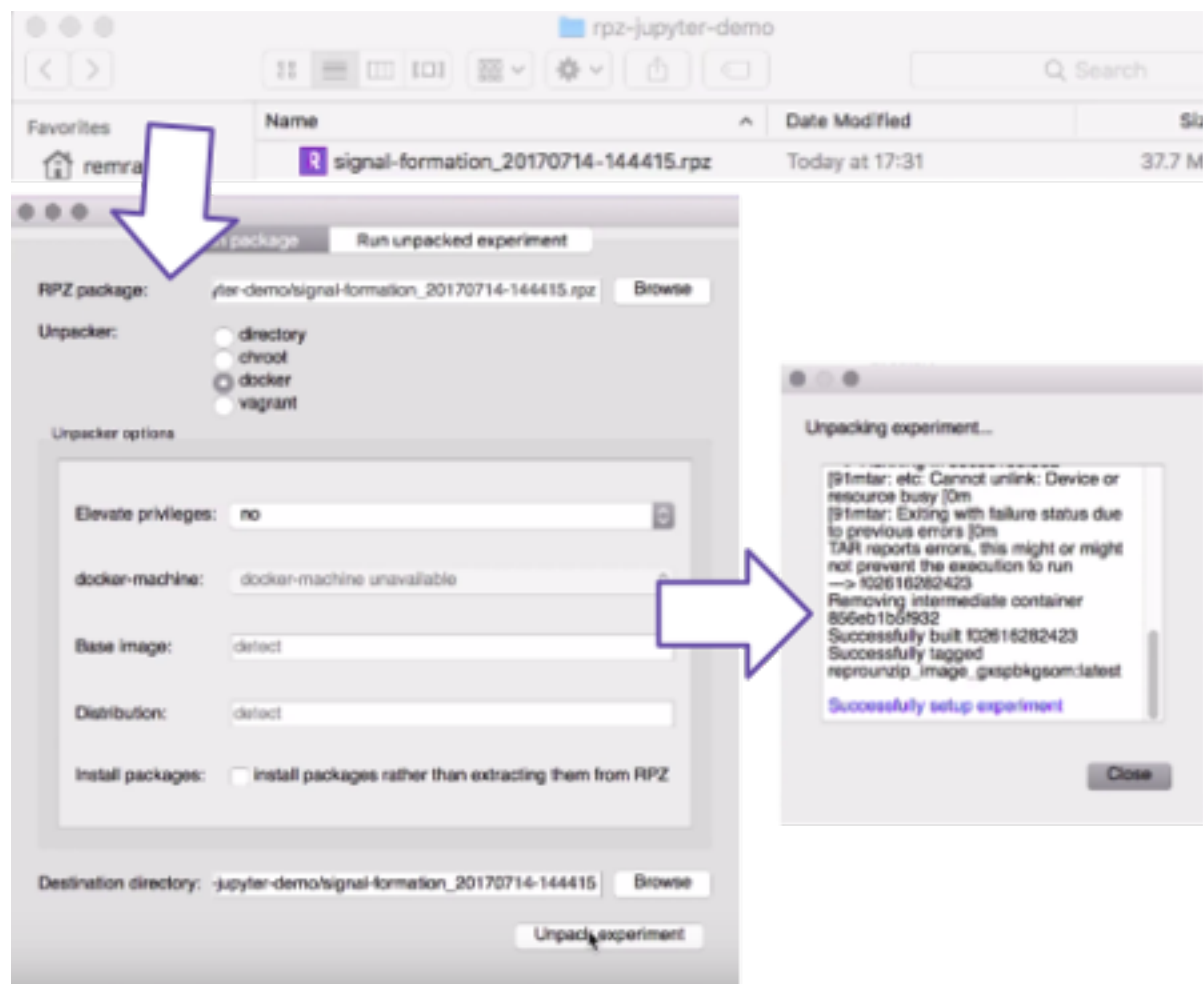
rpz-jupyter-demo

Search

Favorites

Name

Date Modified

Siz

remra

signal-formation_20170714-144415.rpz

Today at 17:31

37.7 M

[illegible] package

Run unpacked experiment

RPZ package:

yter-demo/signal-formation_20170714-144415.rpz

Browse

Unpacker:

directory

chroot

docker

vagrant

Unpacker options

Elevate privileges:

no

docker-machine:

docker-machine unavailable

Base image:

detect

Distribution:

detect

Install packages:

install packages rather than extracting them from RPZ

Destination directory:

-jupyter-demo/signal-formation_20170714-144415

Browse

Unpack experiment

Unpacking experiment...

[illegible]
[91mtar: etc: Cannot unlink: Device or resource busy [0m
[91mtar: Exiting with failure status due to previous errors [0m
TAR reports errors, this might or might not prevent the execution to run
---> f02616282423
Removing intermediate container 856eb1b5f932
Successfully built f02616282423
Successfully tagged reprounzip_image_gxspbkgsom:latest

Successfully setup experiment

Close